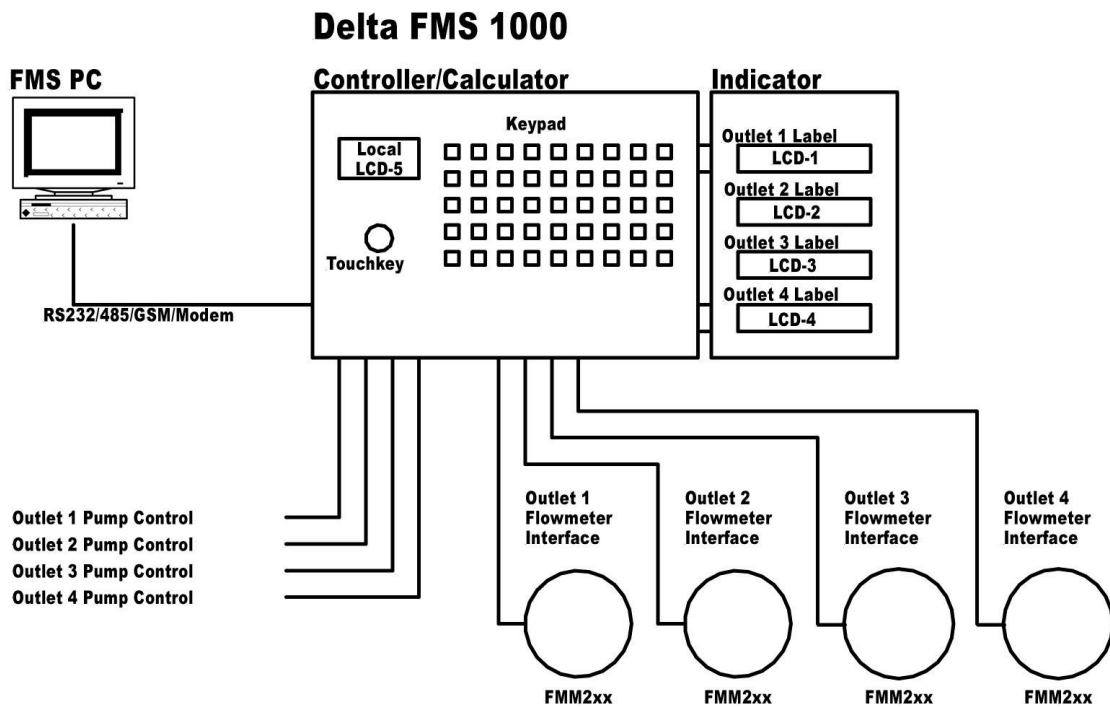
Delta FMS 1000

FMS PC

Controller/Calculator

Indicator

Keypad

Local LCD-5

Touchkey

Outlet 1 Label
LCD-1

Outlet 2 Label
LCD-2

Outlet 3 Label
LCD-3

Outlet 4 Label
LCD-4

RS232/485/GSM/Modem

Outlet 1 Pump Control
Outlet 2 Pump Control
Outlet 3 Pump Control
Outlet 4 Pump Control

Outlet 1 Flowmeter Interface

Outlet 2 Flowmeter Interface

Outlet 3 Flowmeter Interface

Outlet 4 Flowmeter Interface

FMM2xx

FMM2xx

FMM2xx

FMM2xx